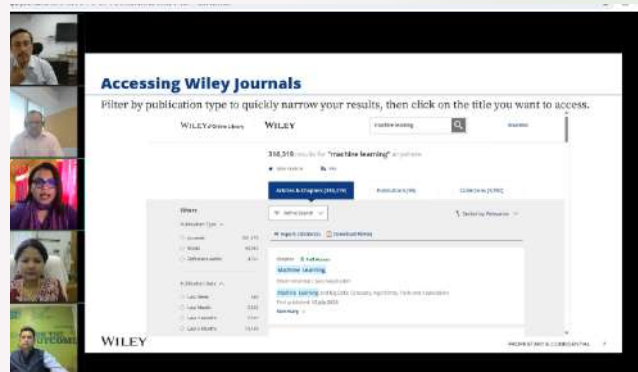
Accessing Wiley Journals

Filter by publication type to quickly narrow your results, then click on the title you want to access.

WILEY Online Library WILEY machine learning

316,310 results for "machine learning" anywhere

Articles & Chapters (316,310) Publications (98) Collections (1,592)

Filters

Refine Search

Export Citation(s) Download PDF(s)

Sort by Relevance

Publication Type

Journals

Books

Reference works

Publication Date

Last Week

Last Month

Last 6 months

Last 12 months

Chapter Full Access

Machine Learning

Machine Learning

First published: 18 July 2019

Summary

ON THE
OUTCOM

WILEY

PROPRIETARY & CONFIDENTIAL 7